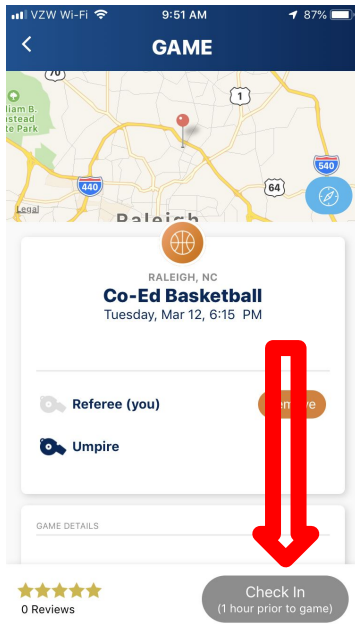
VZW Wi-Fi 9:51 AM 87%

GAME

70

1

illiam B. stead Park

440

64

540

Legal

Raleigh

RALEIGH, NC

Co-Ed Basketball

Tuesday, Mar 12, 6:15 PM

Referee (you)

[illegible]

Umpire

GAME DETAILS

0 Reviews

Check In
(1 hour prior to game)